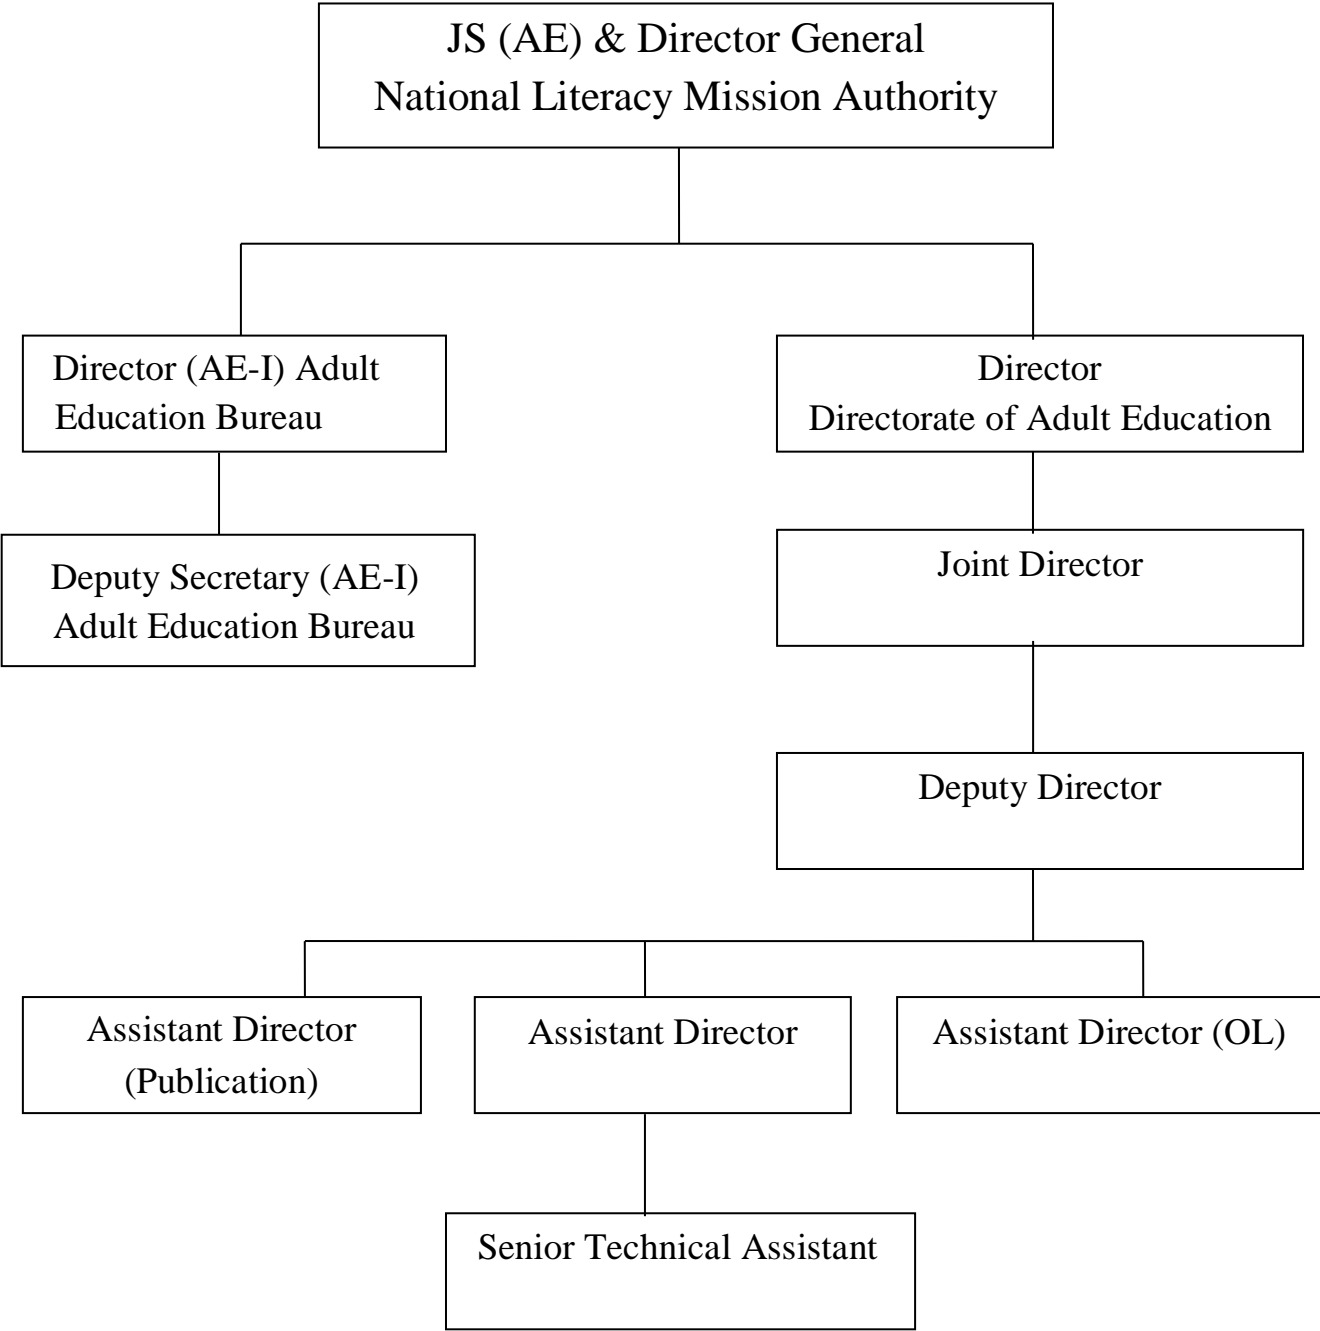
JS (AE) & Director General
National Literacy Mission Authority

Director (AE-I) Adult Education Bureau

Director
Directorate of Adult Education

Deputy Secretary (AE-I) Adult Education Bureau

Joint Director

Deputy Director

Assistant Director (Publication)

Assistant Director

Assistant Director (OL)

Senior Technical Assistant